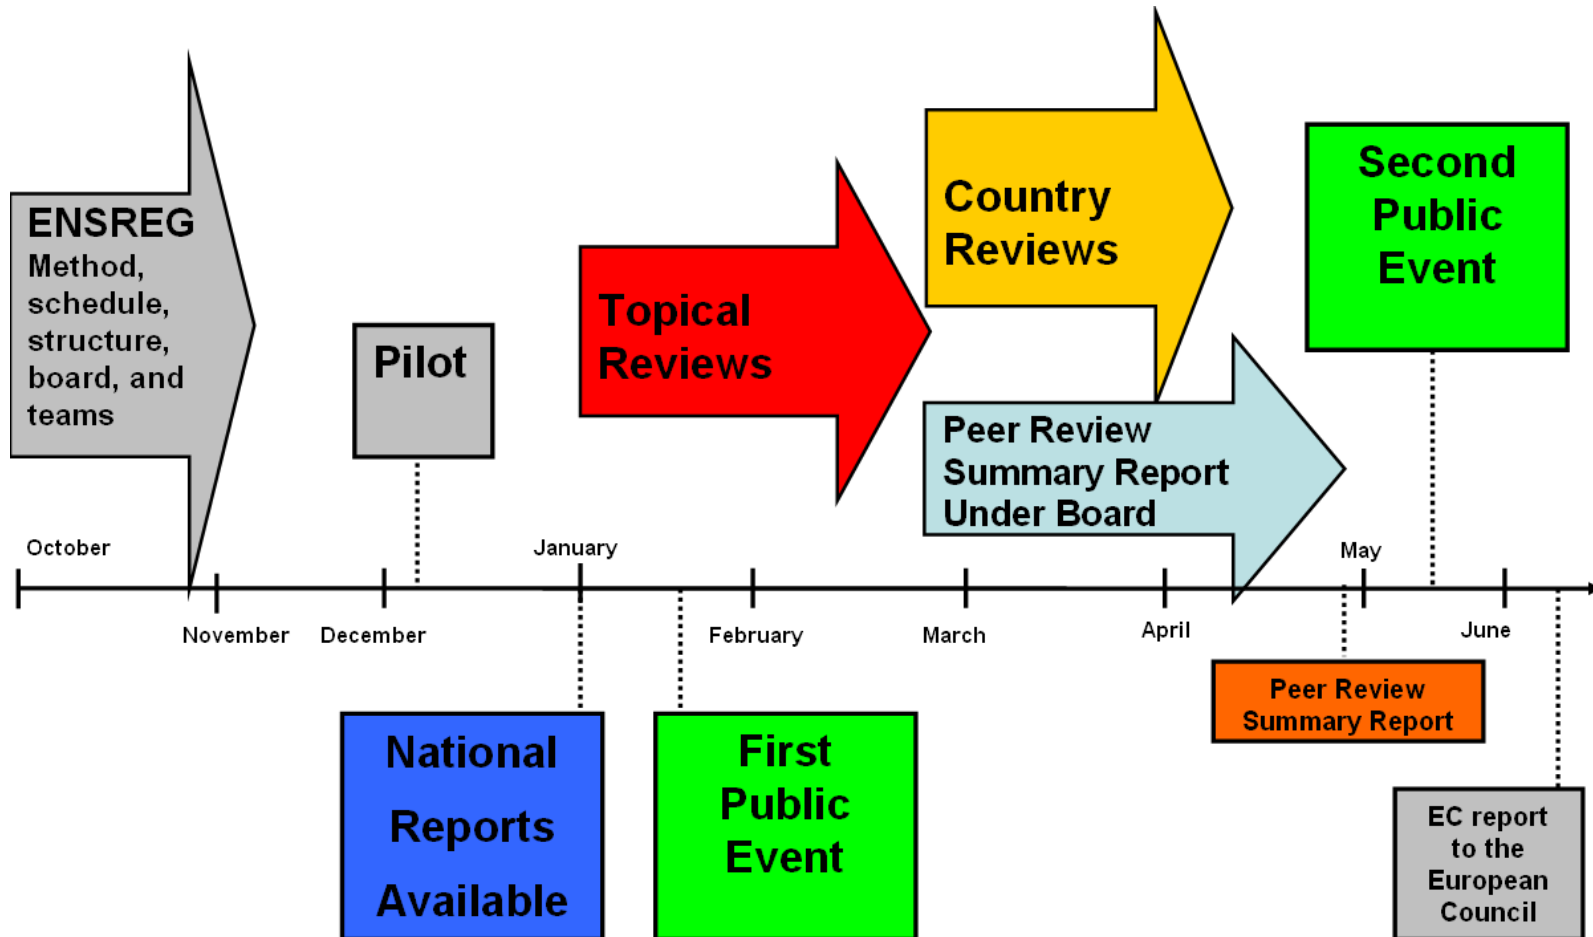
ENSREG
Method, schedule, structure, board, and teams

Pilot

Topical Reviews

Country Reviews

Second Public Event

Peer Review Summary Report Under Board

October

January

May

November

December

February

March

April

June

Peer Review Summary Report

National Reports Available

First Public Event

EC report to the European Council